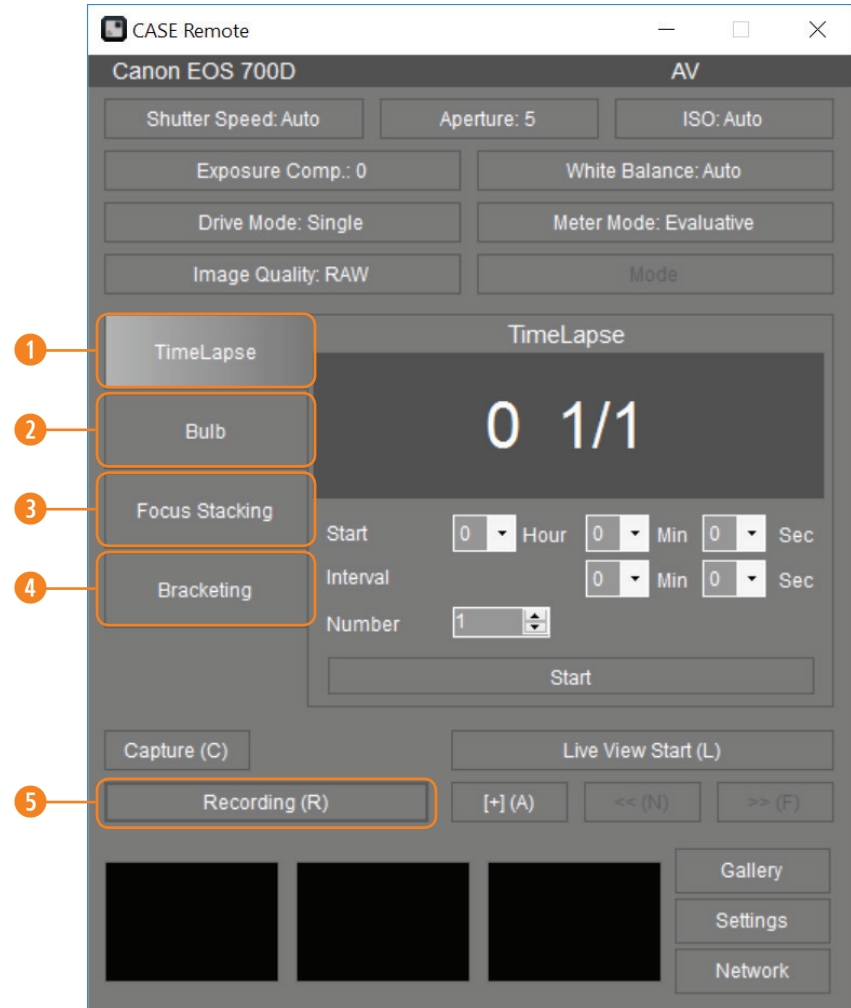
CASE Remote

Canon EOS 700D AV

Shutter Speed: Auto
Aperture: 5
ISO: Auto
Exposure Comp.: 0
White Balance: Auto
Drive Mode: Single
Meter Mode: Evaluative
Image Quality: RAW
Mode

1 TimeLapse
2 Bulb
3 Focus Stacking
4 Bracketing

TimeLapse

0 1/1

Start 0 Hour 0 Min 0 Sec
Interval 0 Min 0 Sec
Number 1

Start

Capture (C)
Live View Start (L)
5 Recording (R)
[+] (A)
<< (N)
>> (F)

Gallery
Settings
Network